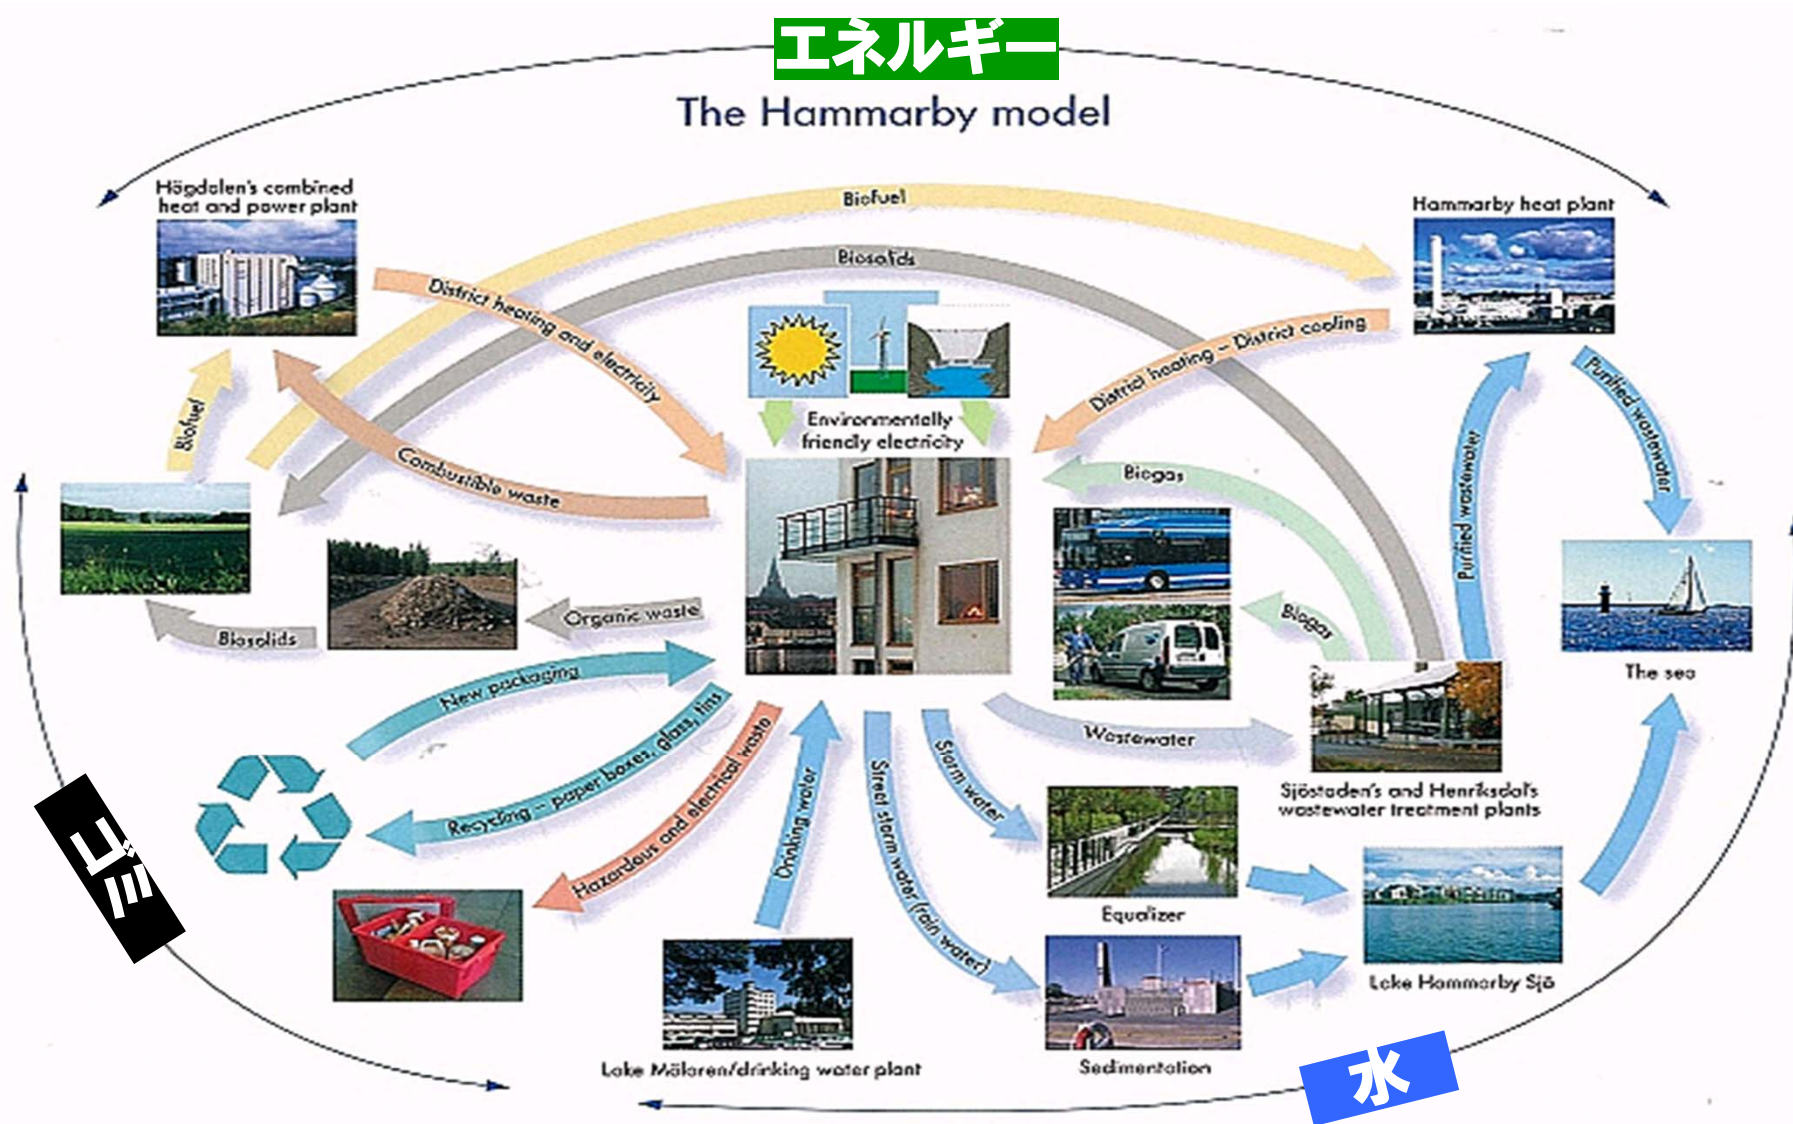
エネルギー

The Hammarby model

Högdalen's combined heat and power plant

Biofuel

Biosolids

Hammarby heat plant

District heating and electricity

District heating – District cooling

Environmentally friendly electricity

Purified wastewater

Biofuel

Combustible waste

Biogas

Purified wastewater

Organic waste

Biogas

Biosolids

The sea

New packaging

Wastewater

Recycling – paper boxes, glass, tins

Hazardous and electrical waste

Drinking water

Street storm water (rain water)

Storm water

Sjöstaden's and Henriksdal's wastewater treatment plants

ゴミ

Equalizer

Lake Hammarby Sjö

Lake Mälaren/drinking water plant

Sedimentation

水